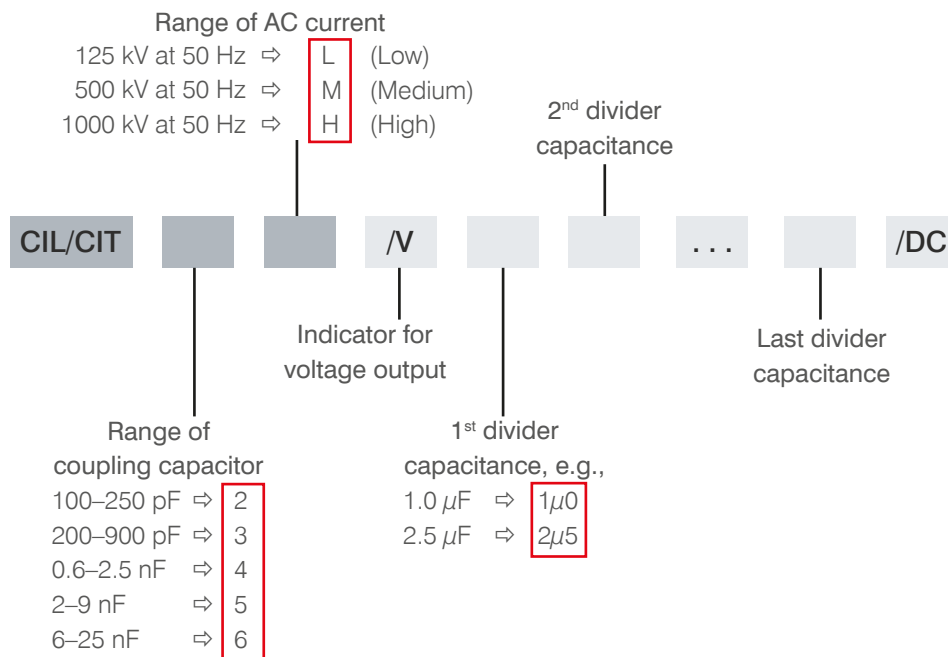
Range of AC current
125 kV at 50 Hz ⇨ L (Low)
500 kV at 50 Hz ⇨ M (Medium)
1000 kV at 50 Hz ⇨ H (High)

2$^{nd}$ divider capacitance

CIL/CIT /V . . . /DC

Indicator for voltage output

Last divider capacitance

Range of coupling capacitor
100–250 pF ⇨ 2
200–900 pF ⇨ 3
0.6–2.5 nF ⇨ 4
2–9 nF ⇨ 5
6–25 nF ⇨ 6

1$^{st}$ divider capacitance, e.g.,
1.0 $\mu$F ⇨ 1$\mu$0
2.5 $\mu$F ⇨ 2$\mu$5